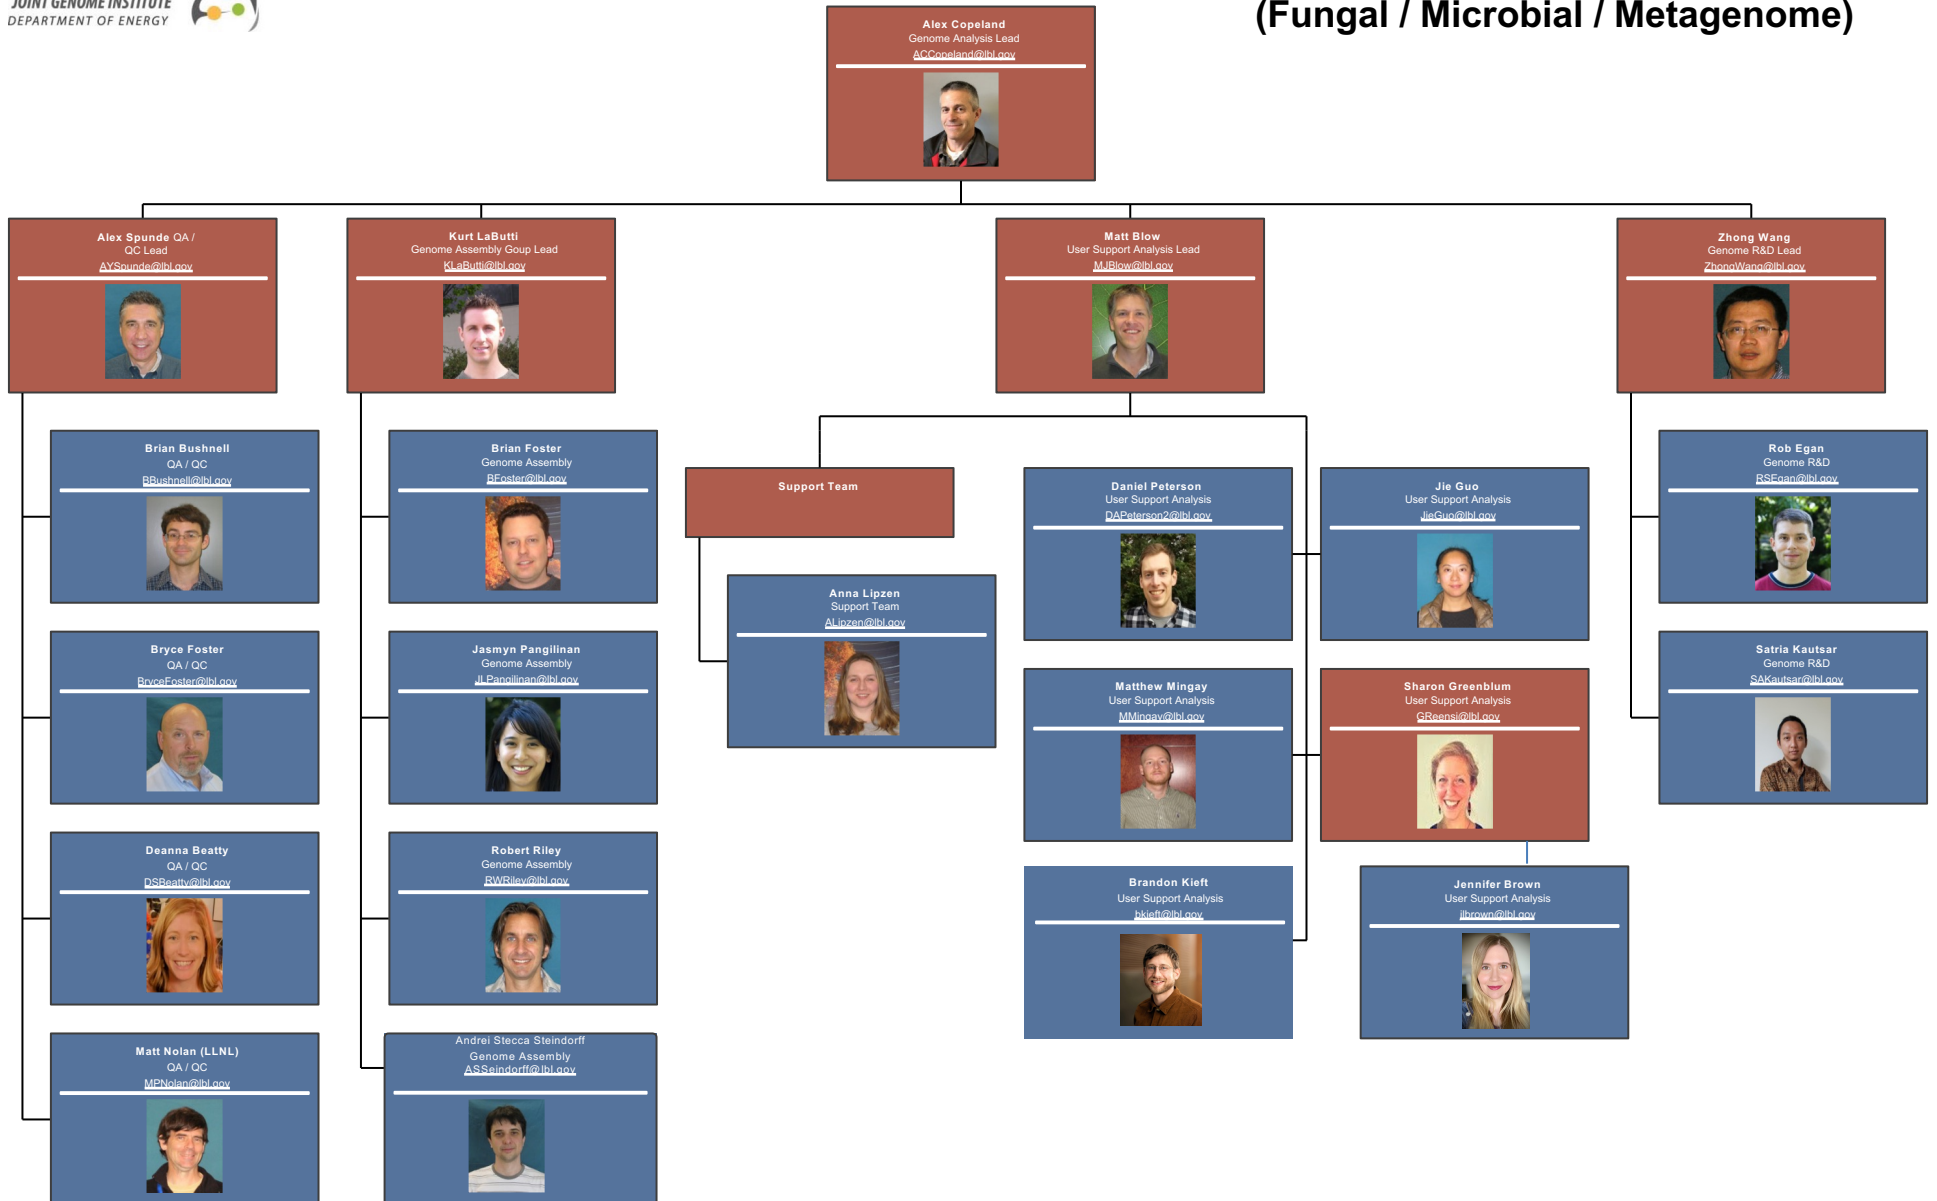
JOINT GENOME INSTITUTE
DEPARTMENT OF ENERGY

(Fungal / Microbial / Metagenome)

Alex Copeland
Genome Analysis Lead
ACCopeland@lbl.gov

Alex Spunde QA / QC Lead
AYSpunde@lbl.gov

Kurt LaButti
Genome Assembly Goup Lead
KLaButti@lbl.gov

Matt Blow
User Support Analysis Lead
MJBlow@lbl.gov

Zhong Wang
Genome R&D Lead
ZhongWang@lbl.gov

Brian Bushnell
QA / QC
BBushnell@lbl.gov

Bryce Foster
QA / QC
BryceFoster@lbl.gov

Deanna Beatty
QA / QC
DSBeatty@lbl.gov

Matt Nolan (LLNL)
QA / QC
MPNolan@lbl.gov

Brian Foster
Genome Assembly
BFoster@lbl.gov

Jasmyn Pangilinan
Genome Assembly
JLPangilinan@lbl.gov

Robert Riley
Genome Assembly
RWRiley@lbl.gov

Andrei Stecca Steindorff
Genome Assembly
ASSeindorff@lbl.gov

Support Team

Anna Lipzen
Support Team
ALipzen@lbl.gov

Daniel Peterson
User Support Analysis
DAPeterson2@lbl.gov

Matthew Mingay
User Support Analysis
MMingay@lbl.gov

Brandon Kieft
User Support Analysis
bkieft@lbl.gov

Jie Guo
User Support Analysis
JieGuo@lbl.gov

Sharon Greenblum
User Support Analysis
GReensi@lbl.gov

Jennifer Brown
User Support Analysis
jlbrown@lbl.gov

Rob Egan
Genome R&D
RSEgan@lbl.gov

Satria Kautsar
Genome R&D
SAKautsar@lbl.gov